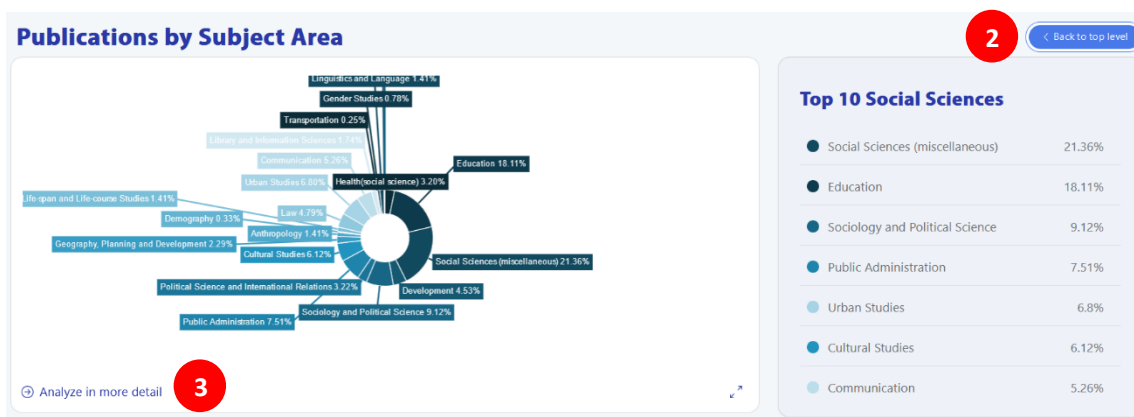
Publications by Subject Area

2

Back to top level

Linguistics and Language 1.41%
Gender Studies 0.78%
Transportation 0.25%
Library and Information Sciences 1.74%
Communication 5.26%
Urban Studies 6.80%
Health(social science) 3.20%
Education 18.11%
Life-span and Life-course Studies 1.41%
Law 4.79%
Demography 0.33%
Anthropology 1.41%
Geography, Planning and Development 2.29%
Cultural Studies 6.12%
Social Sciences (miscellaneous) 21.36%
Political Science and International Relations 3.22%
Development 4.53%
Sociology and Political Science 9.12%
Public Administration 7.51%

Analyze in more detail

3

Top 10 Social Sciences

| | |
|---|---|
| Social Sciences (miscellaneous) | 21.36% |
| Education | 18.11% |
| Sociology and Political Science | 9.12% |
| Public Administration | 7.51% |
| Urban Studies | 6.8% |
| Cultural Studies | 6.12% |
| Communication | 5.26% |